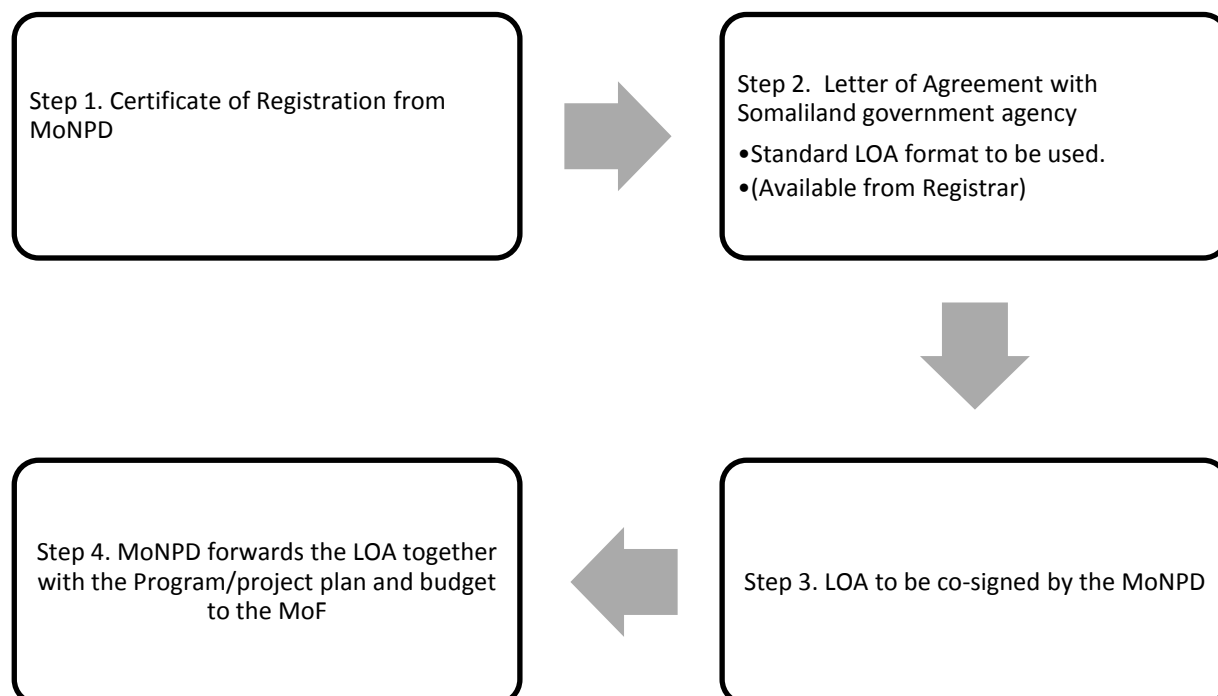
Step 1. Certificate of Registration from MoNPD

Step 2. Letter of Agreement with Somaliland government agency

•Standard LOA format to be used.

•(Available from Registrar)

Step 3. LOA to be co-signed by the MoNPD

Step 4. MoNPD forwards the LOA together with the Program/project plan and budget to the MoF